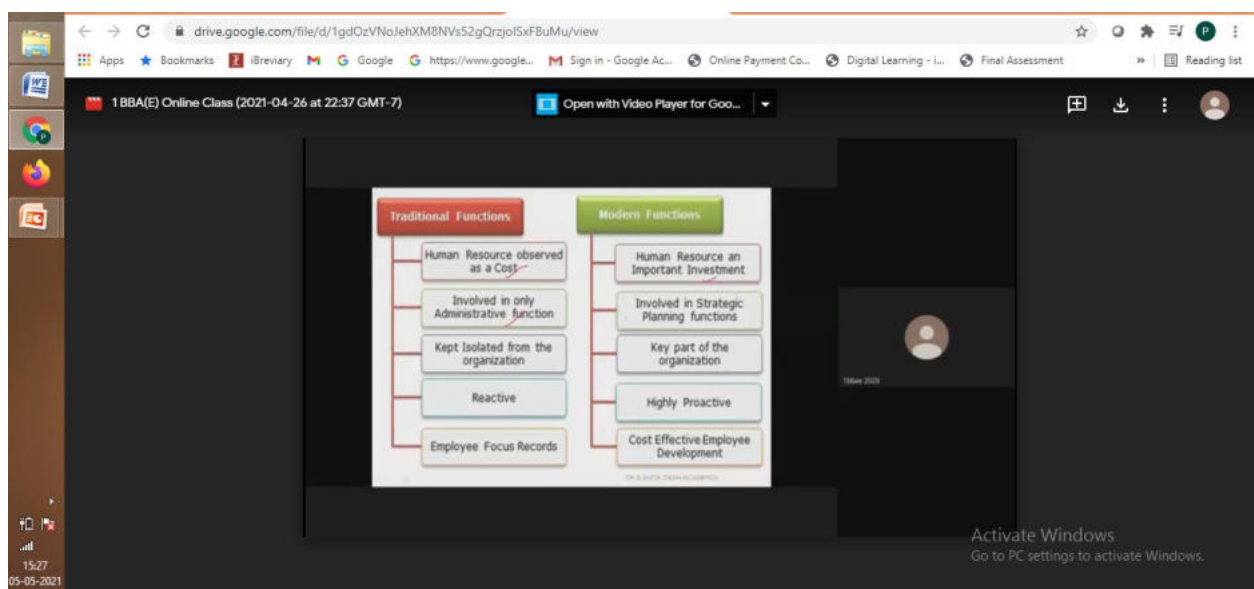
drive.google.com/file/d/1gdOzVNoJehXM8NVs52gQrzjolSxFBuMu/view

Apps Bookmarks iBreviary Google https://www.google... Sign in - Google Ac... Online Payment Co... Digital Learning - i... Final Assessment Reading list

1 BBA(E) Online Class (2021-04-26 at 22:37 GMT-7)

Open with Video Player for Goo...

Traditional Functions

Human Resource observed as a Cost

Involved in only Administrative function

Kept Isolated from the organization

Reactive

Employee Focus Records

Modern Functions

Human Resource an Important Investment

Involved in Strategic Planning functions

Key part of the organization

Highly Proactive

Cost Effective Employee Development

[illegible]

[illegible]

Activate Windows
Go to PC settings to activate Windows.

15:27
05-05-2021